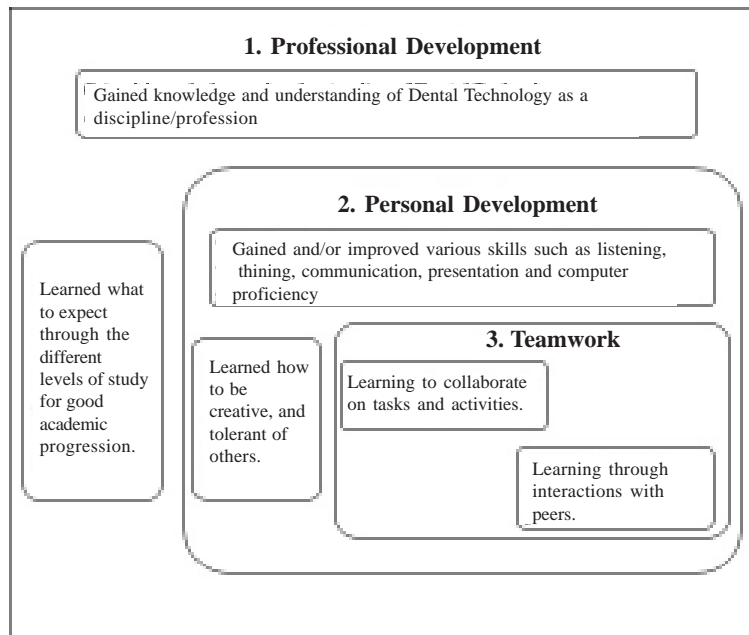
1. Professional Development

Gained knowledge and understanding of Dental Technology as a discipline/profession

2. Personal Development

Gained and/or improved various skills such as listening, thining, communication, presentation and computer proficiency

Learned what to expect through the different levels of study for good academic progression.

Learned how to be creative, and tolerant of others.

3. Teamwork

Learning to collaborate on tasks and activities.

Learning through interactions with peers.